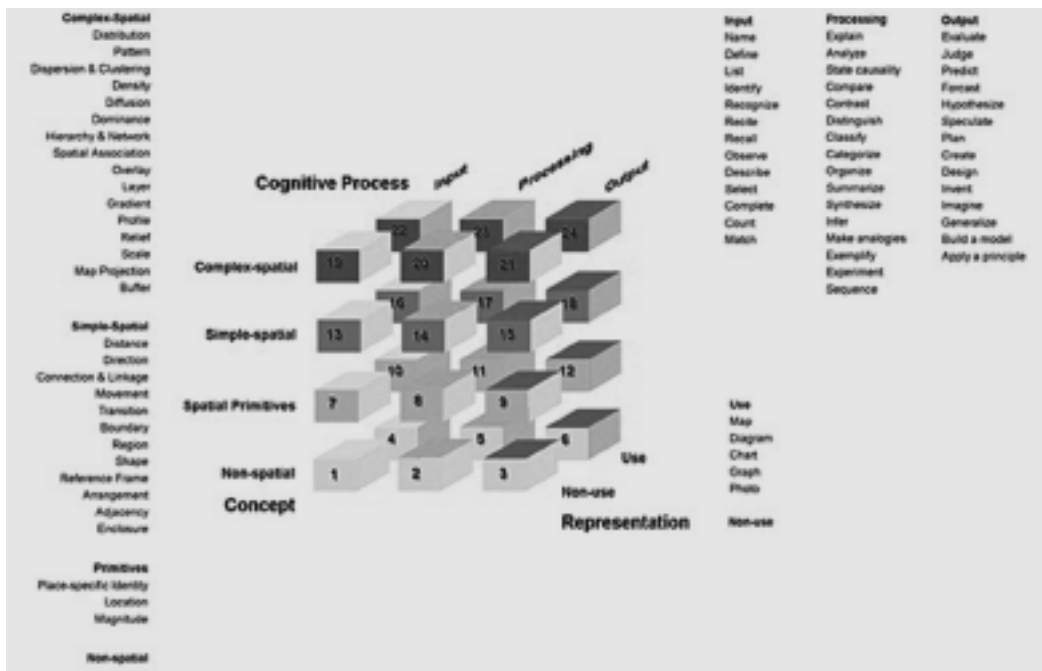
Complex-Spatial
Distribution
Pattern
Dispersion & Clustering
Density
Diffusion
Dominance
Hierarchy & Network
Spatial Association
Overlay
Layer
Gradient
Profile
Relief
Scale
Map Projection
Buffer

Simple-Spatial
Distance
Direction
Connection & Linkage
Movement
Transition
Boundary
Region
Shape
Reference Frame
Arrangement
Adjacency
Enclosure

Primitives
Place-specific Identity
Location
Magnitude

Non-spatial

Cognitive Process
Input
Processing
Output

22 23 24
Complex-spatial
19 20 21
16 17 18
Simple-spatial
13 14 15
10 11 12
Spatial Primitives
7 8 9
4 5 6
Non-spatial
1 2 3
Concept
Use
Non-use
Representation

Input
Name
Define
List
Identify
Recognize
Recite
Recall
Observe
Describe
Select
Complete
Count
Match

Processing
Explain
Analyze
State causality
Compare
Contrast
Distinguish
Classify
Categorize
Organize
Summarize
Synthesize
Infer
Make analogies
Exemplify
Experiment
Sequence

Output
Evaluate
Judge
Predict
Forcast
Hypothesize
Speculate
Plan
Create
Design
Invent
Imagine
Generalize
Build a model
Apply a principle

Use
Map
Diagram
Chart
Graph
Photo

Non-use